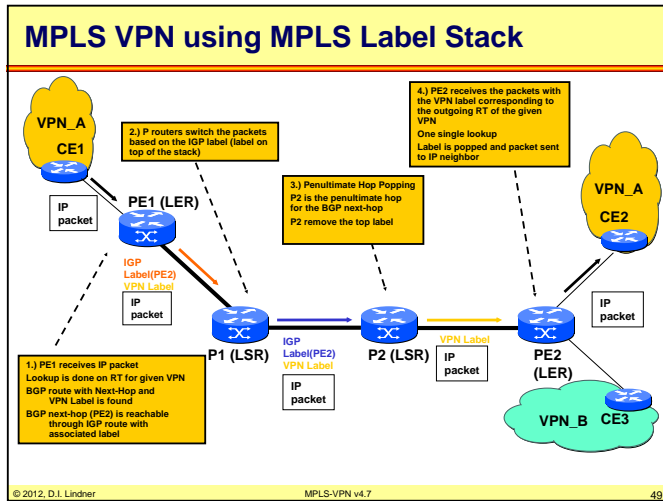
MPLS VPN using MPLS Label Stack

VPN_A
CE1

IP packet

PE1 (LER)

2.) P routers switch the packets based on the IGP label (label on top of the stack)

3.) Penultimate Hop Popping
P2 is the penultimate hop for the BGP next-hop
P2 remove the top label

4.) PE2 receives the packets with the VPN label corresponding to the outgoing RT of the given VPN
One single lookup
Label is popped and packet sent to IP neighbor

VPN_A
CE2

IGP Label(PE2)
VPN Label
IP packet

P1 (LSR)

IGP Label(PE2)
VPN Label
IP packet

P2 (LSR)

VPN Label
IP packet

PE2 (LER)

IP packet

1.) PE1 receives IP packet
Lookup is done on RT for given VPN
BGP route with Next-Hop and VPN Label is found
BGP next-hop (PE2) is reachable through IGP route with associated label

VPN_B
CE3

© 2012, D.I. Lindner
MPLS-VPN v4.7
49